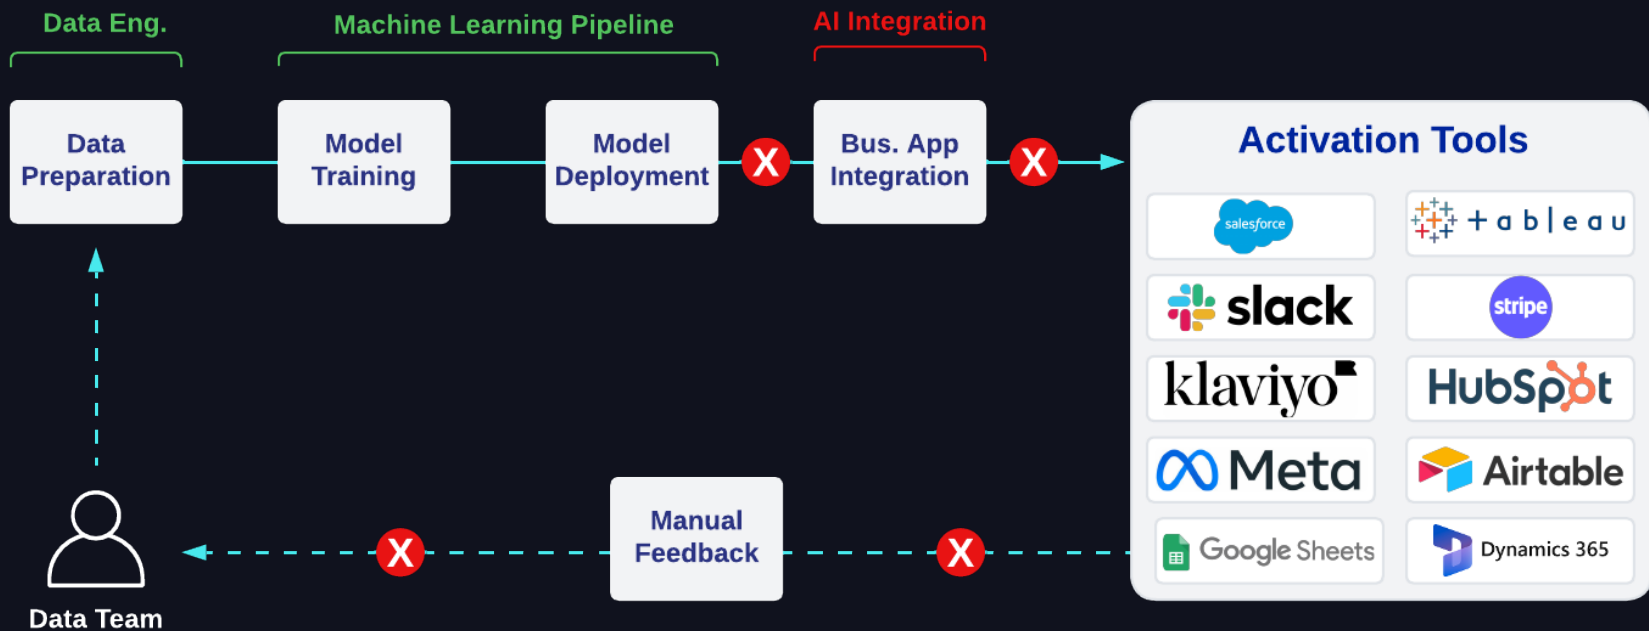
Data Eng.

Machine Learning Pipeline

AI Integration

Data Preparation

Model Training

Model Deployment

X

Bus. App Integration

X

Activation Tools

salesforce

+ a b | e a u

slack

stripe

klaviyo

HubSpot

Meta

Airtable

Google Sheets

Dynamics 365

Manual Feedback

X

X

Data Team